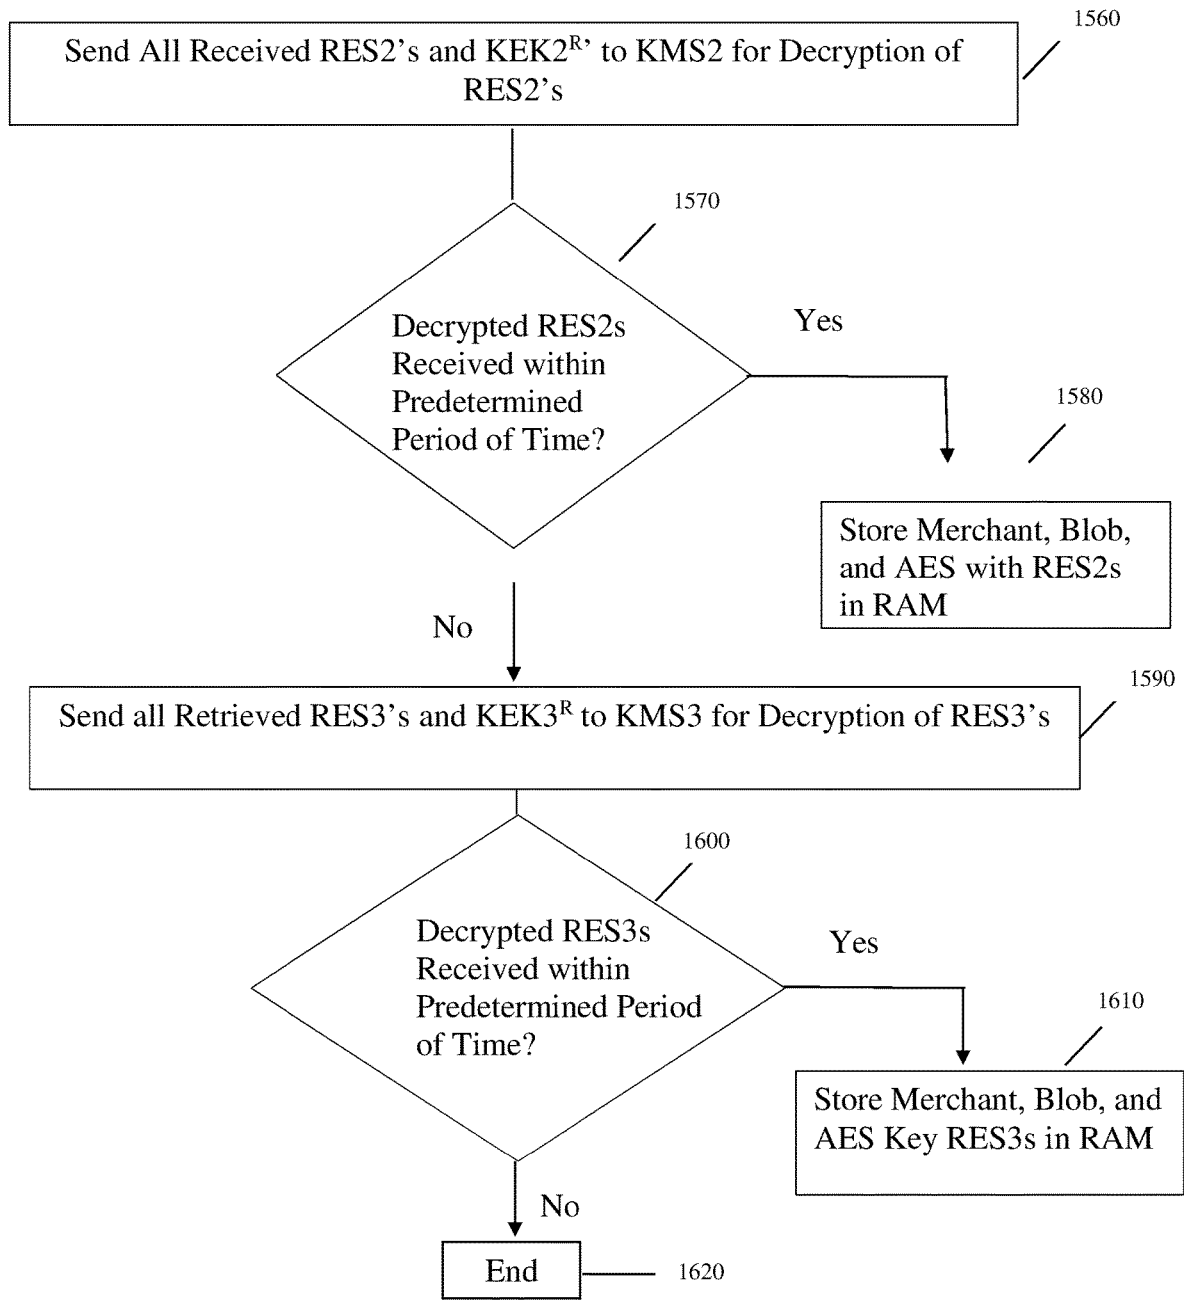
1560

Send All Received RES2's and KEK2$^{R}$' to KMS2 for Decryption of RES2's

1570

Decrypted RES2s Received within Predetermined Period of Time?

Yes

1580

Store Merchant, Blob, and AES with RES2s in RAM

No

1590

Send all Retrieved RES3's and KEK3$^{R}$ to KMS3 for Decryption of RES3's

1600

Decrypted RES3s Received within Predetermined Period of Time?

Yes

1610

Store Merchant, Blob, and AES Key RES3s in RAM

No

End

1620